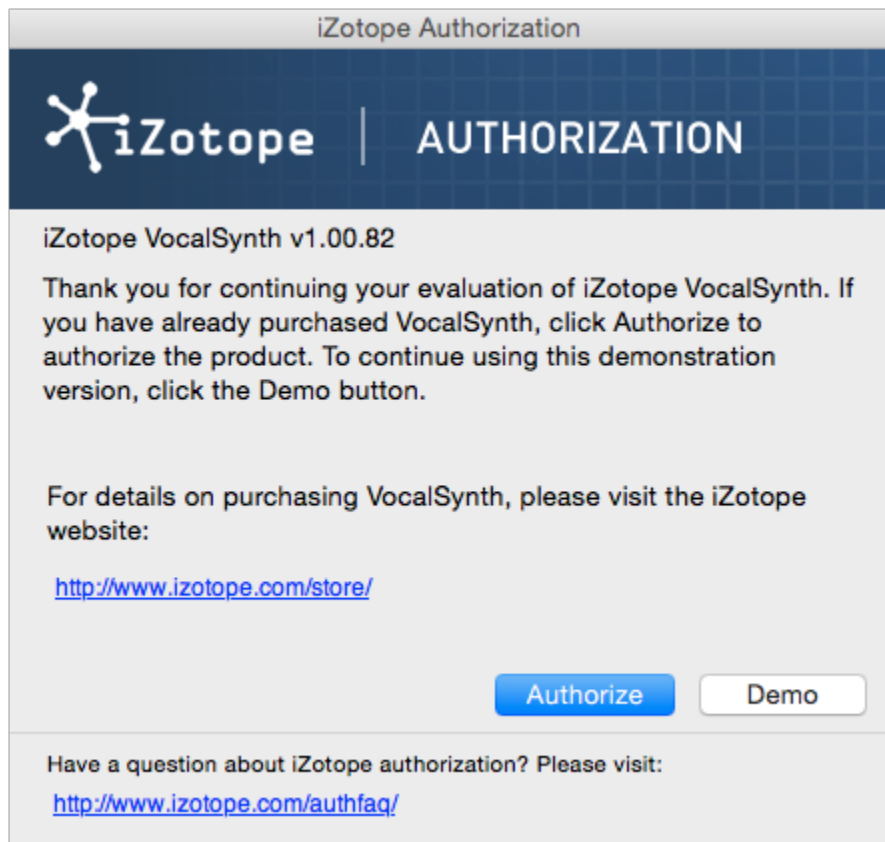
iZotope Authorization

iZotope | AUTHORIZATION

iZotope VocalSynth v1.00.82

Thank you for continuing your evaluation of iZotope VocalSynth. If you have already purchased VocalSynth, click Authorize to authorize the product. To continue using this demonstration version, click the Demo button.

For details on purchasing VocalSynth, please visit the iZotope website:

http://www.izotope.com/store/

Authorize

Demo

Have a question about iZotope authorization? Please visit:

http://www.izotope.com/authfaq/